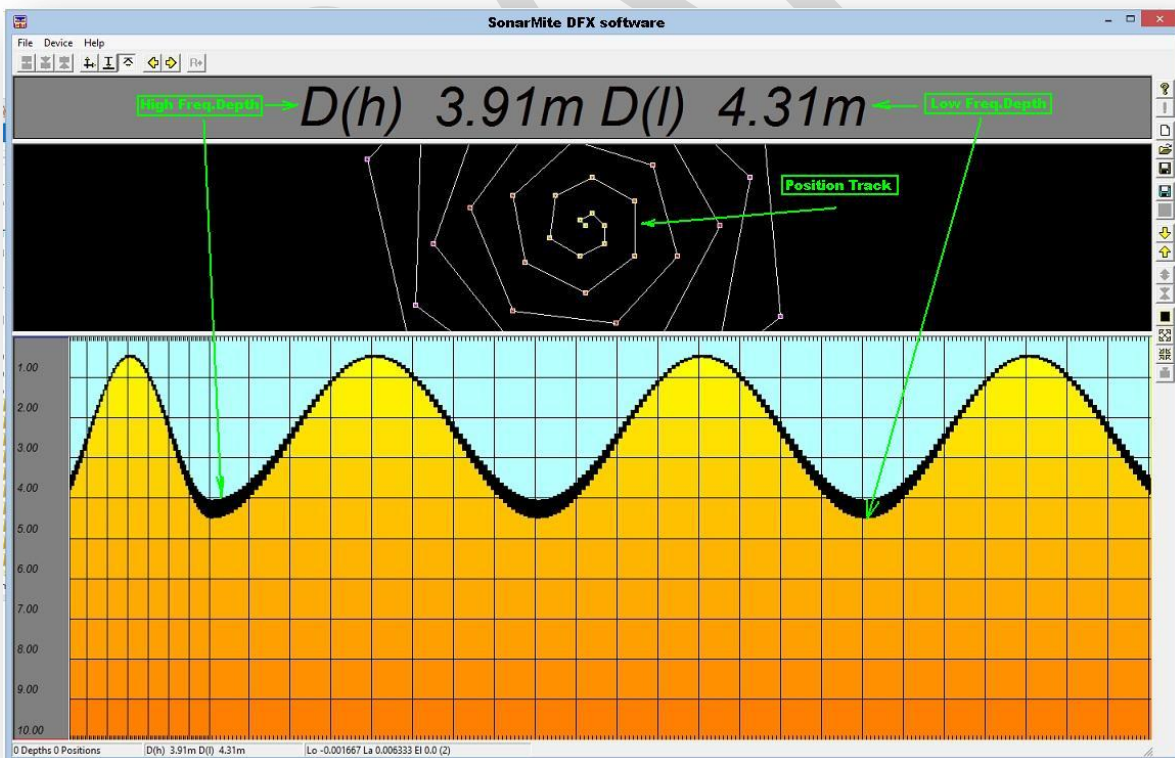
SonarMite DFX software

File Device Help

High Freq.Depth D(h) 3.91m D(l) 4.31m Low Freq.Depth

Position Track

1.00
2.00
3.00
4.00
5.00
6.00
7.00
8.00
9.00
10.00

0 Depths 0 Positions D(h) 3.91m D(l) 4.31m Lo -0.001667 La 0.006333 El 0.0 (2)